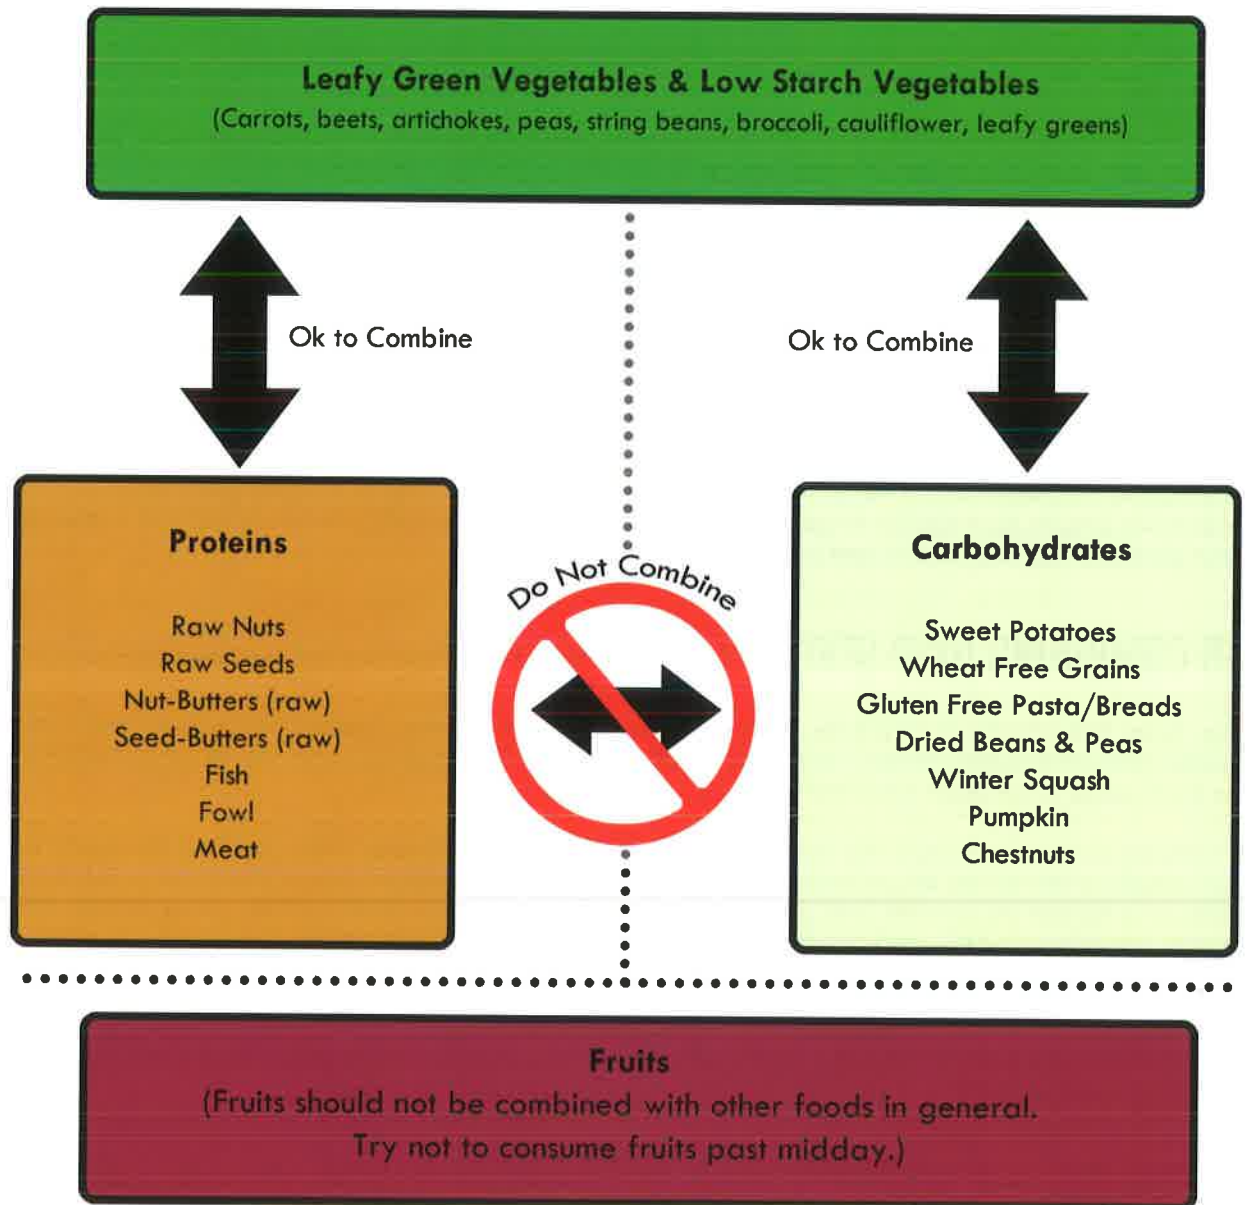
Leafy Green Vegetables & Low Starch Vegetables
(Carrots, beets, artichokes, peas, string beans, broccoli, cauliflower, leafy greens)

Ok to Combine

Ok to Combine

Proteins

Raw Nuts
Raw Seeds
Nut-Butters (raw)
Seed-Butters (raw)
Fish
Fowl
Meat

Do Not Combine

Carbohydrates

Sweet Potatoes
Wheat Free Grains
Gluten Free Pasta/Breads
Dried Beans & Peas
Winter Squash
Pumpkin
Chestnuts

Fruits
(Fruits should not be combined with other foods in general.
Try not to consume fruits past midday.)